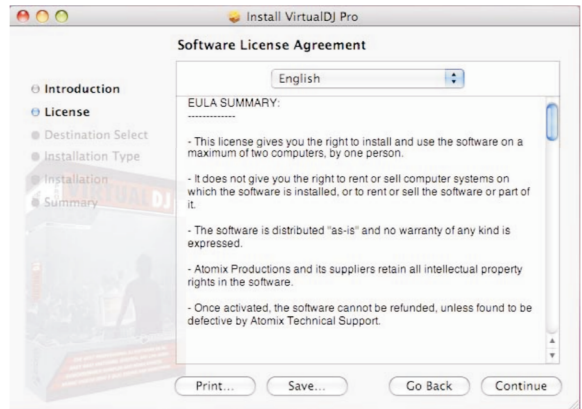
Install VirtualDJ Pro

Software License Agreement

Introduction
License
Destination Select
Installation Type
Installation
Summary

English

EULA SUMMARY:
------------

- This license gives you the right to install and use the software on a maximum of two computers, by one person.

- It does not give you the right to rent or sell computer systems on which the software is installed, or to rent or sell the software or part of it.

- The software is distributed "as-is" and no warranty of any kind is expressed.

- Atomix Productions and its suppliers retain all intellectual property rights in the software.

- Once activated, the software cannot be refunded, unless found to be defective by Atomix Technical Support.

Print... Save... Go Back Continue